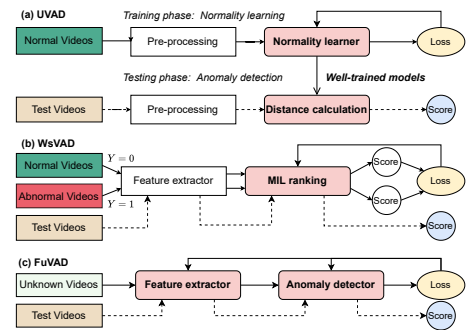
(a) UVAD

Training phase: Normality learning

Normal Videos

Pre-processing

Normality learner

Loss

Testing phase: Anomaly detection

Well-trained models

Test Videos

Pre-processing

Distance calculation

Score

(b) WsVAD

Normal Videos

$Y = 0$

Abnormal Videos

$Y = 1$

Feature extractor

MIL ranking

Score

Score

Loss

Test Videos

Score

(c) FuVAD

Unknown Videos

Feature extractor

Anomaly detector

Loss

Test Videos

Score